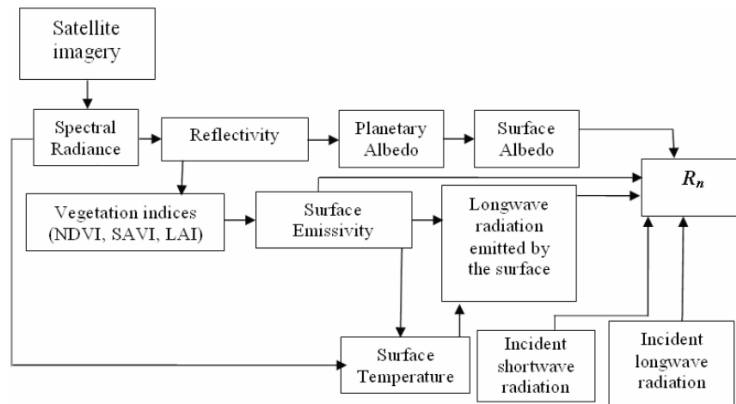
Satellite imagery

Spectral Radiance

Reflectivity

Planetary Albedo

Surface Albedo

$R_n$

Vegetation indices (NDVI, SAVI, LAI)

Surface Emissivity

Longwave radiation emitted by the surface

Surface Temperature

Incident shortwave radiation

Incident longwave radiation